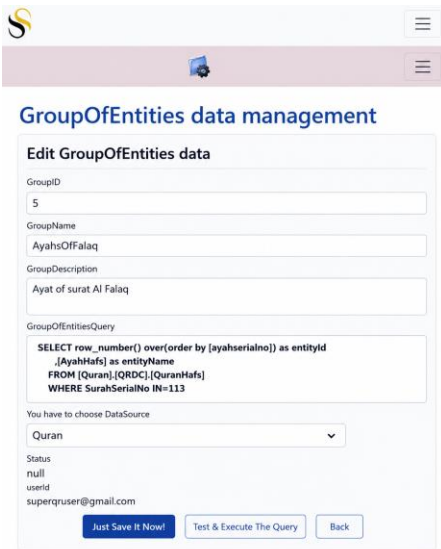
GroupOfEntities data management

Edit GroupOfEntities data

GroupID

5

GroupName

AyahsOfFalaq

GroupDescription

Ayat of surat Al Falaq

GroupOfEntitiesQuery

SELECT row_number() over(order by [ayahserialno]) as entityId
,[AyahHafs] as entityName
FROM [Quran].[QRDC].[QuranHafs]
WHERE SurahSerialNo IN=113

You have to choose DataSource

Quran

Status

null

userId

superqruser@gmail.com

Just Save It Now!

Test & Execute The Query

Back